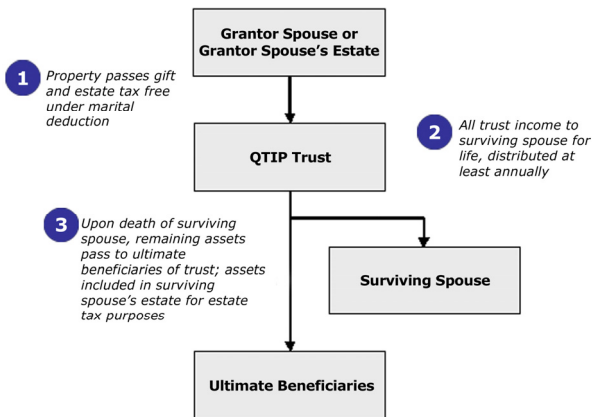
Grantor Spouse or Grantor Spouse's Estate

1 Property passes gift and estate tax free under marital deduction

2 All trust income to surviving spouse for life, distributed at least annually

QTIP Trust

3 Upon death of surviving spouse, remaining assets pass to ultimate beneficiaries of trust; assets included in surviving spouse's estate for estate tax purposes

Surviving Spouse

Ultimate Beneficiaries